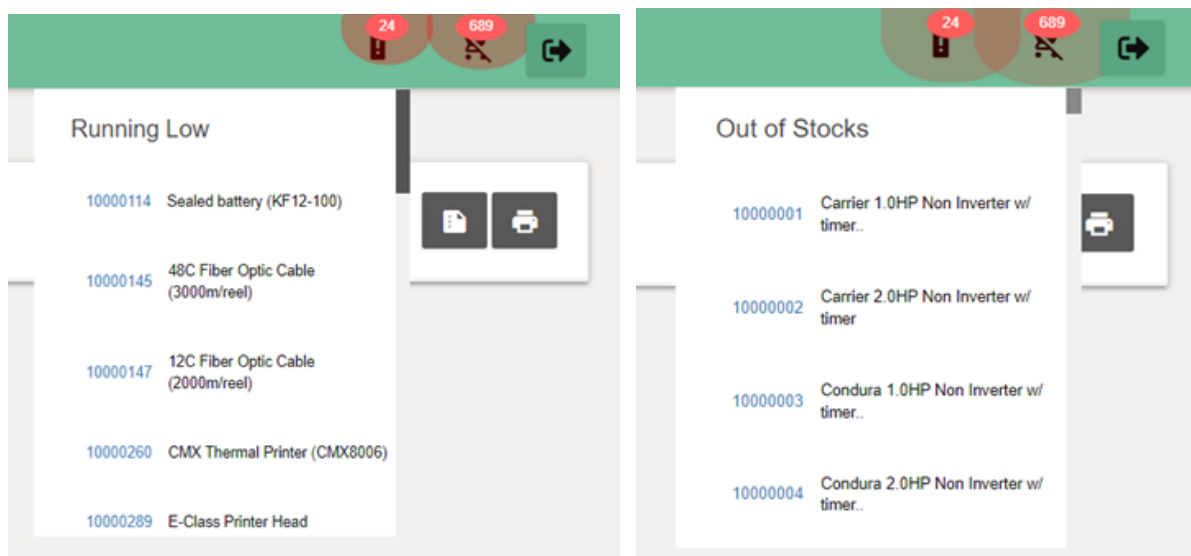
24 689

Running Low

10000114 Sealed battery (KF12-100)

10000145 48C Fiber Optic Cable (3000m/reel)

10000147 12C Fiber Optic Cable (2000m/reel)

10000260 CMX Thermal Printer (CMX8006)

10000289 E-Class Printer Head

24 689

Out of Stocks

10000001 Carrier 1.0HP Non Inverter w/ timer..

10000002 Carrier 2.0HP Non Inverter w/ timer

10000003 Condura 1.0HP Non Inverter w/ timer..

10000004 Condura 2.0HP Non Inverter w/ timer..